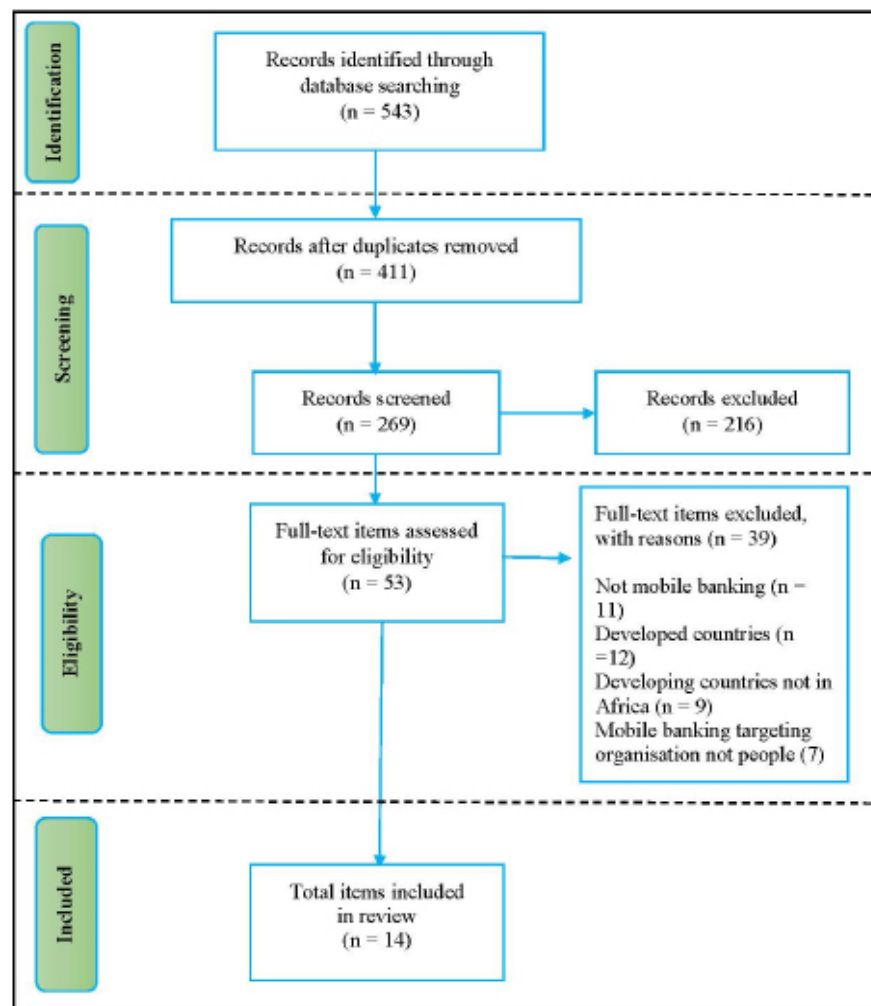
Identification

Records identified through database searching (n = 543)

Screening

Records after duplicates removed (n = 411)

Records screened (n = 269)

Records excluded (n = 216)

Eligibility

Full-text items assessed for eligibility (n = 53)

Full-text items excluded, with reasons (n = 39)

Not mobile banking (n = 11)
Developed countries (n =12)
Developing countries not in Africa (n = 9)
Mobile banking targeting organisation not people (7)

Included

Total items included in review (n = 14)